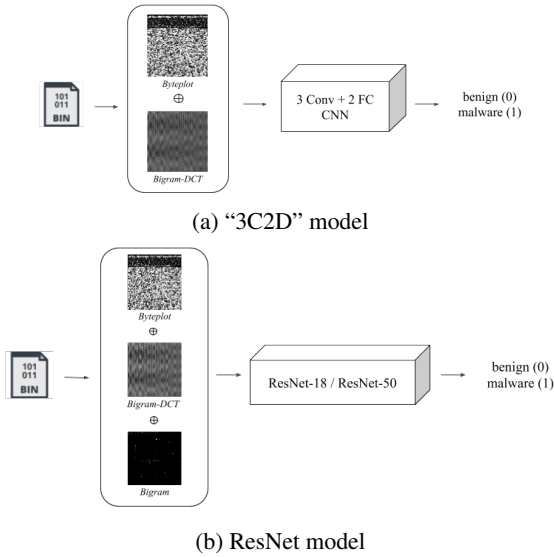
101
011
BIN

Byteplot
$\oplus$
Bigram-DCT

3 Conv + 2 FC
CNN

benign (0)
malware (1)

(a) “3C2D” model

101
011
BIN

Byteplot
$\oplus$
Bigram-DCT
$\oplus$
Bigram

ResNet-18 / ResNet-50

benign (0)
malware (1)

(b) ResNet model